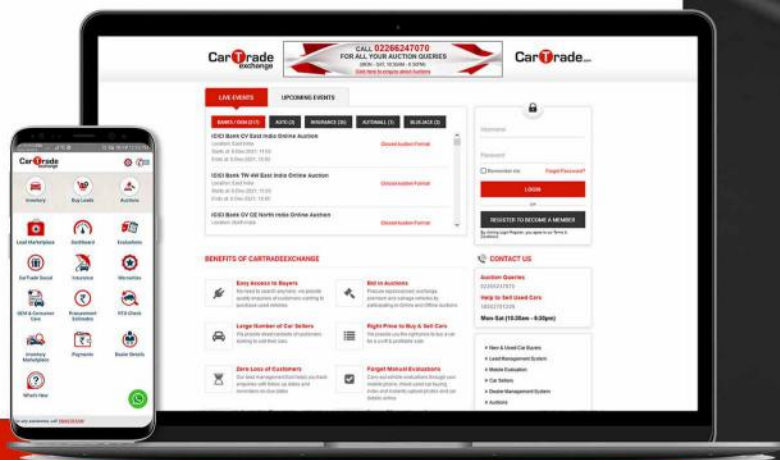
CarTrade exchange

CALL 02266247070
FOR ALL YOUR AUCTION QUERIES
(MON - SAT, 10:30AM - 6:30PM)
Click here to enquire about Auctions

CarTrade.com

LIVE EVENTS
UPCOMING EVENTS

BANKS / OEM (217)
AUTO (3)
INSURANCE (35)
AUTOMALL (1)
BLUEJACK (2)

ICICI Bank CV East India Online Auction
Closed Auction Format

ICICI Bank TW 4W East India Online Auction
Closed Auction Format

ICICI Bank CV CE North India Online Auction
Closed Auction Format

Username
Password
Remember me
Forgot Password?
LOGIN
or
REGISTER TO BECOME A MEMBER

BENEFITS OF CARTRADEEXCHANGE

Easy Access to Buyers
Bid in Auctions
Large Number of Car Sellers
Right Price to Buy & Sell Cars
Zero Loss of Customers
Forget Manual Evaluations

CONTACT US
Auction Queries
02266247070
Help to Sell Used Cars
18002701200
Mon-Sat (10:30am - 6:30pm)

New & Used Car Buyers
Lead Management System
Mobile Evaluation
Car Sellers
Dealer Management System
Auctions

CarTrade exchange
Inventory
Buy Leads
Auctions
Lead Marketplace
Dashboard
Evaluations
CarTrade Social
Insurance
Warranties
OEM & Consumer Care
Procurement Estimates
RTO Check
Inventory Marketplace
Payments
Dealer Details
What's New